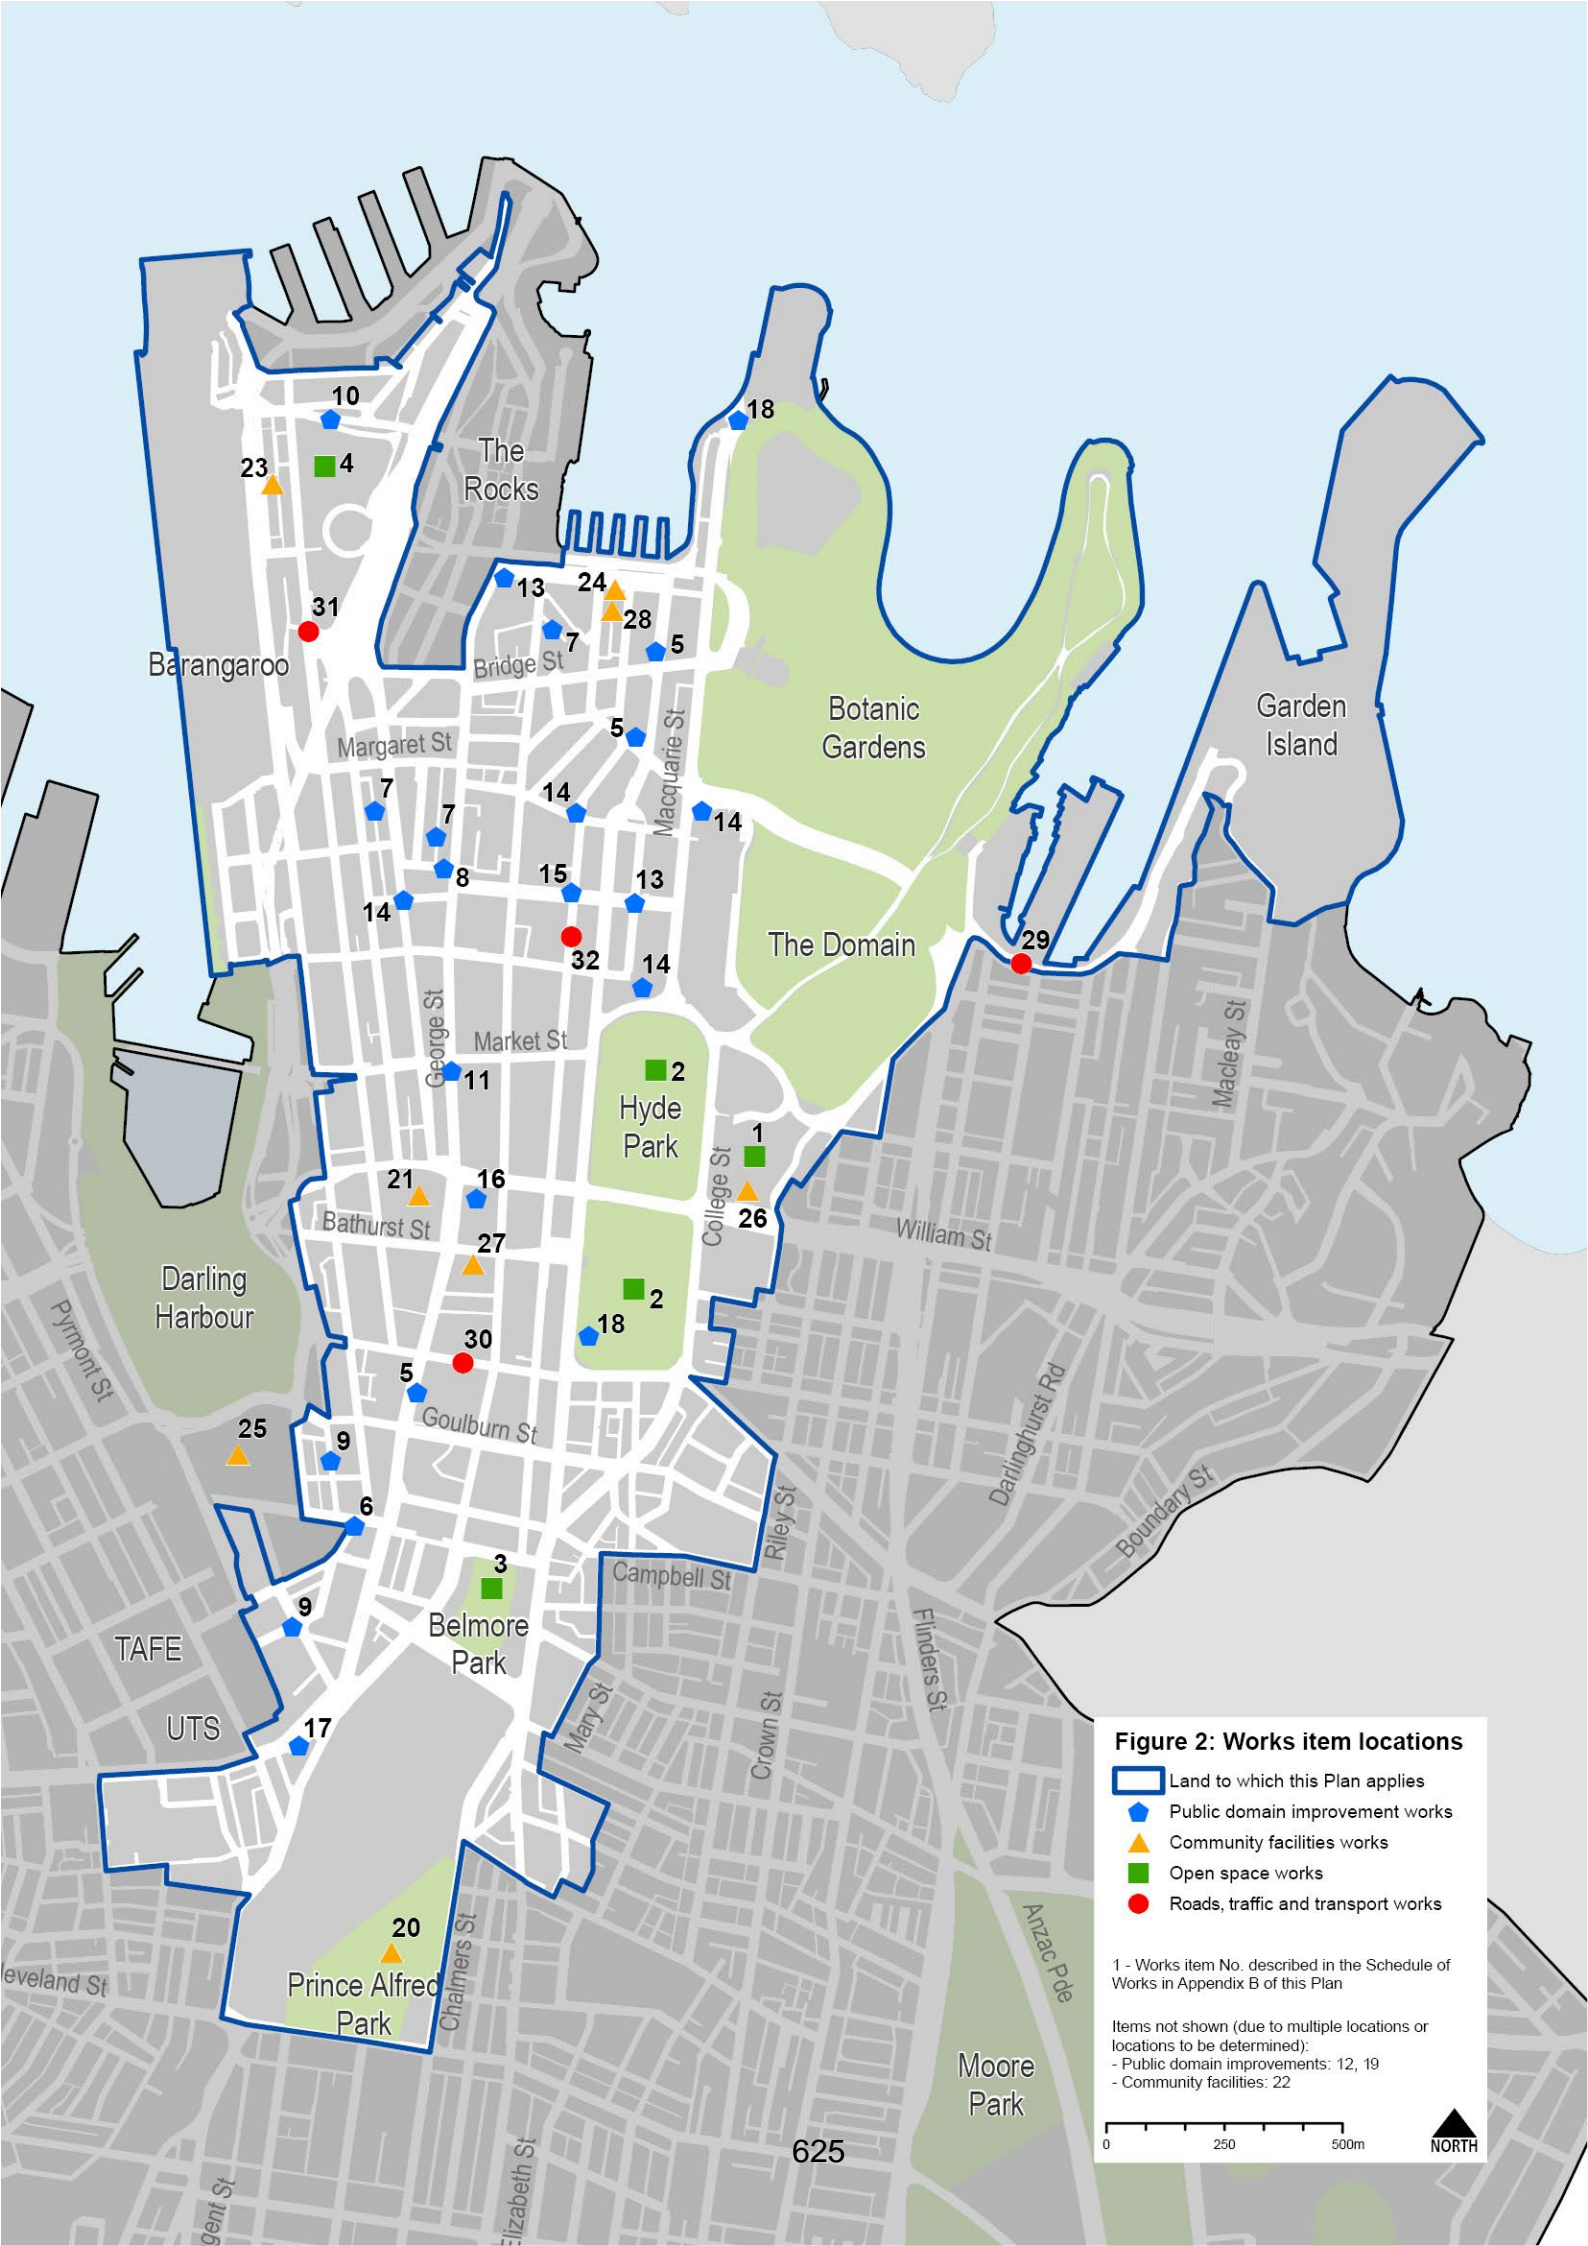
10
18
The Rocks
23
4
24
13
28
31
7
5
Barangaroo
Bridge St
Botanic Gardens
Garden Island
5
Margaret St
Macquarie St
7
7
14
14
8
15
13
14
The Domain
29
32
14
George St
Market St
Macleay St
11
2
Hyde Park
1
College St
21
16
26
Bathurst St
William St
27
Darling Harbour
2
Pyrmont St
18
30
5
Darlinghurst Rd
Goulburn St
25
9
6
Riley St
Boundary St
3
Campbell St
9
Belmore Park
Flinders St
TAFE
Mary St
Crown St
UTS
17
20
Chalmers St
Cleveland St
Prince Alfred Park
Anzac Pde
Moore Park
Elizabeth St
Regent St
625

Figure 2: Works item locations
Land to which this Plan applies
Public domain improvement works
Community facilities works
Open space works
Roads, traffic and transport works

1 - Works item No. described in the Schedule of Works in Appendix B of this Plan

Items not shown (due to multiple locations or locations to be determined):
- Public domain improvements: 12, 19
- Community facilities: 22

0 250 500m
NORTH